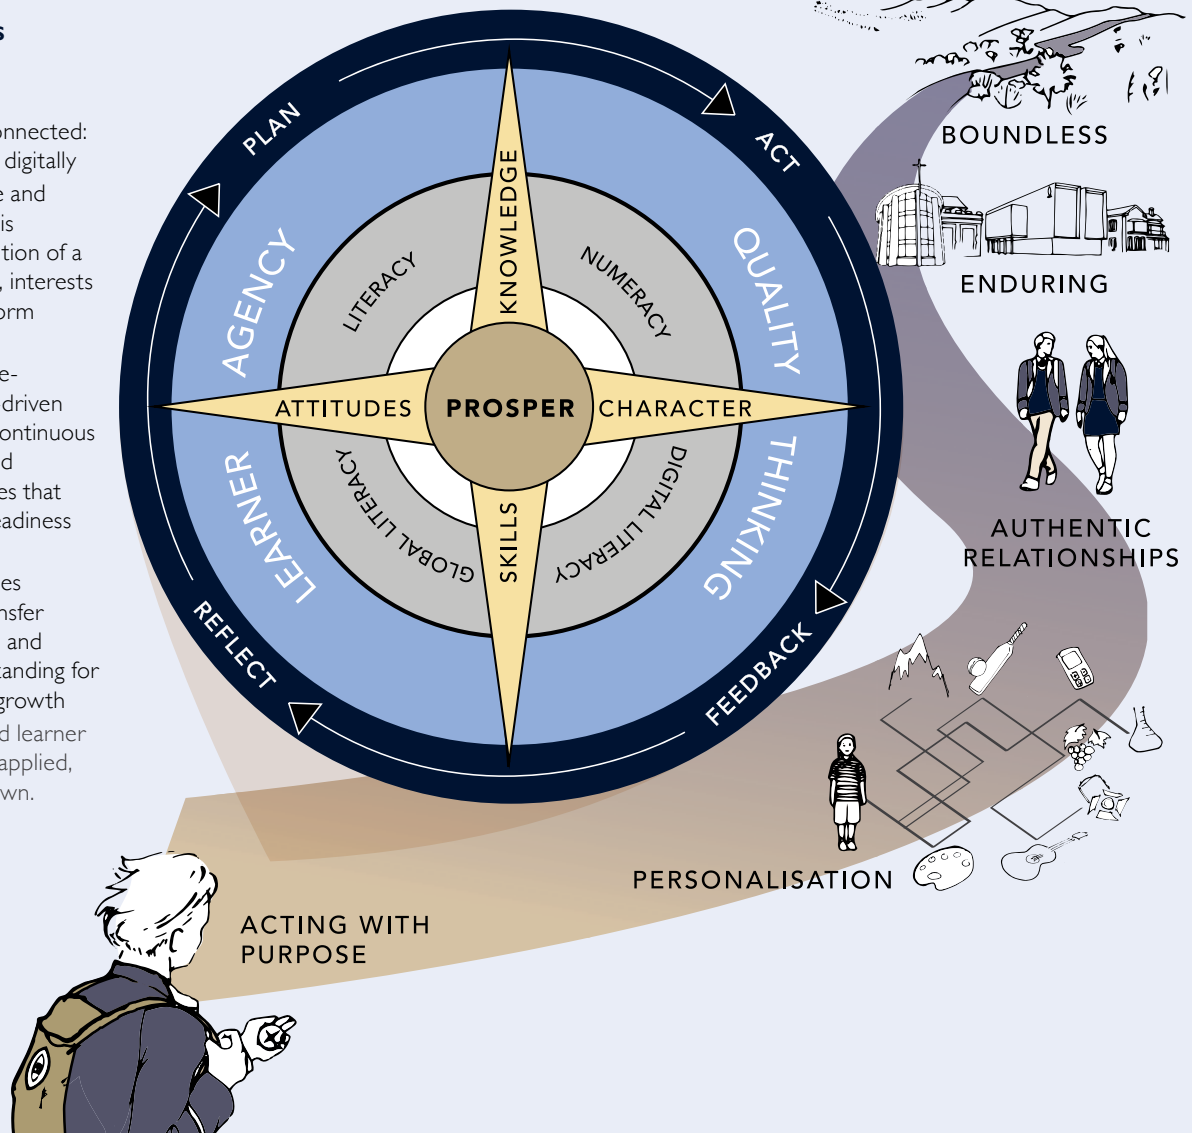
s

onnected: digitally e and is tion of a , interests orm

e- driven ontinuous d es that adiness

es nsfer and tanding for growth d learner applied, wn.

PLAN

ACT

REFLECT

FEEDBACK

AGENCY

QUALITY

LEARNER

THINKING

KNOWLEDGE

ATTITUDES

PROSPER

CHARACTER

SKILLS

LITERACY

NUMERACY

GLOBAL LITERACY

DIGITAL LITERACY

BOUNDLESS

ENDURING

AUTHENTIC RELATIONSHIPS

PERSONALISATION

ACTING WITH PURPOSE